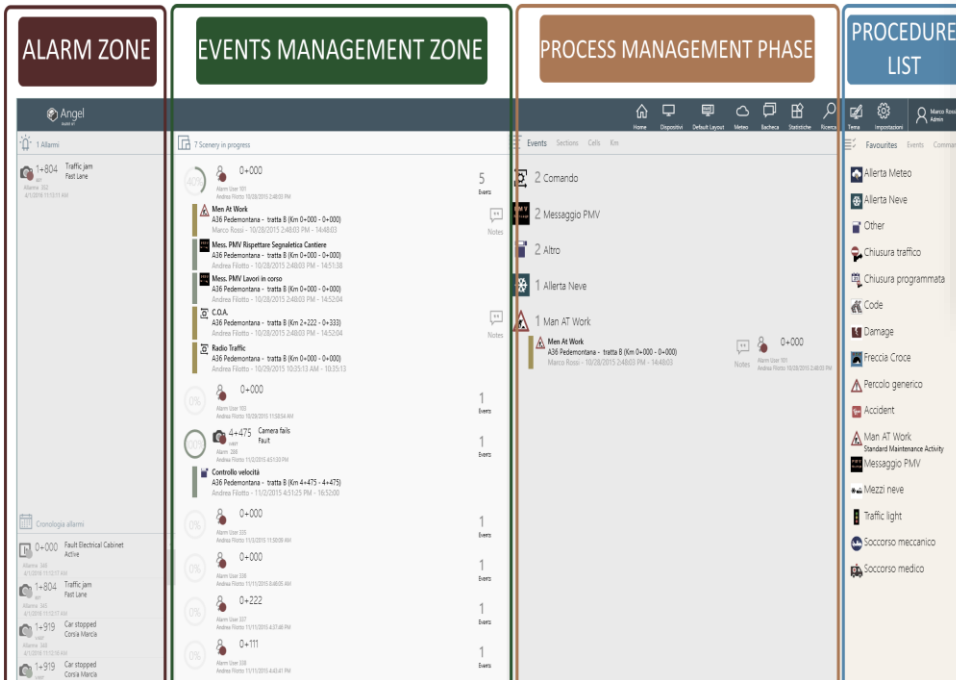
ALARM ZONE

EVENTS MANAGEMENT ZONE

PROCESS MANAGEMENT PHASE

PROCEDURE LIST

Angel

Home Dispositivi Default Layout Meteo Bacheca Statistiche Ricerca Tema Impostazioni Marco Rossi Admin

1 Allarmi

1+804 Traffic jam Fast Lane

7 Scenery in progress

0+000
5 Events
Men At Work
A36 Pedemontana - tratta B (Km 0+000 - 0+000)
Marco Rossi - 10/28/2015 2:48:03 PM - 14:48:03
Notes
Mess. PMV Rispettare Segnaletica Cantiere
A36 Pedemontana - tratta B (Km 0+000 - 0+000)
Andrea Filotto - 10/28/2015 2:48:03 PM - 14:51:38
Mess. PMV Lavori in corso
A36 Pedemontana - tratta B (Km 0+000 - 0+000)
Andrea Filotto - 10/28/2015 2:48:03 PM - 14:52:04
C.O.A.
A36 Pedemontana - tratta B (Km 2+222 - 0+333)
Andrea Filotto - 10/28/2015 2:48:03 PM - 14:52:04
Notes
Radio Traffic
A36 Pedemontana - tratta B (Km 0+000 - 0+000)
Andrea Filotto - 10/29/2015 10:25:13 AM - 10:25:13

0+000
1 Events

4+475 Camera fails Fault
1 Events
Controllo velocità
A36 Pedemontana - tratta B (Km 4+475 - 4+475)
Andrea Filotto - 11/2/2015 4:51:25 PM - 16:52:00

0+000
1 Events

0+000
1 Events

0+222
1 Events

0+111
1 Events

Events Sections Calls Km

2 Comando
2 Messaggio PMV
2 Altro
1 Allerta Neve
1 Man AT Work
Men At Work
A36 Pedemontana - tratta B (Km 0+000 - 0+000)
Marco Rossi - 10/28/2015 2:48:03 PM - 14:48:03
Notes
0+000

Favourites Events Comma

Allerta Meteo
Allerta Neve
Other
Chiusura traffico
Chiusura programmata
Code
Damage
Freccia Croce
Percolo generico
Accident
Man AT Work
Standard Maintenance Activity
Messaggio PMV
Mezzi neve
Traffic light
Soccorso meccanico
Soccorso medico

Cronologia allarmi

0+000 Fault Electrical Cabinet Active
1+804 Traffic jam Fast Lane
1+919 Car stopped Corsia Marcia
1+919 Car stopped Corsia Marcia